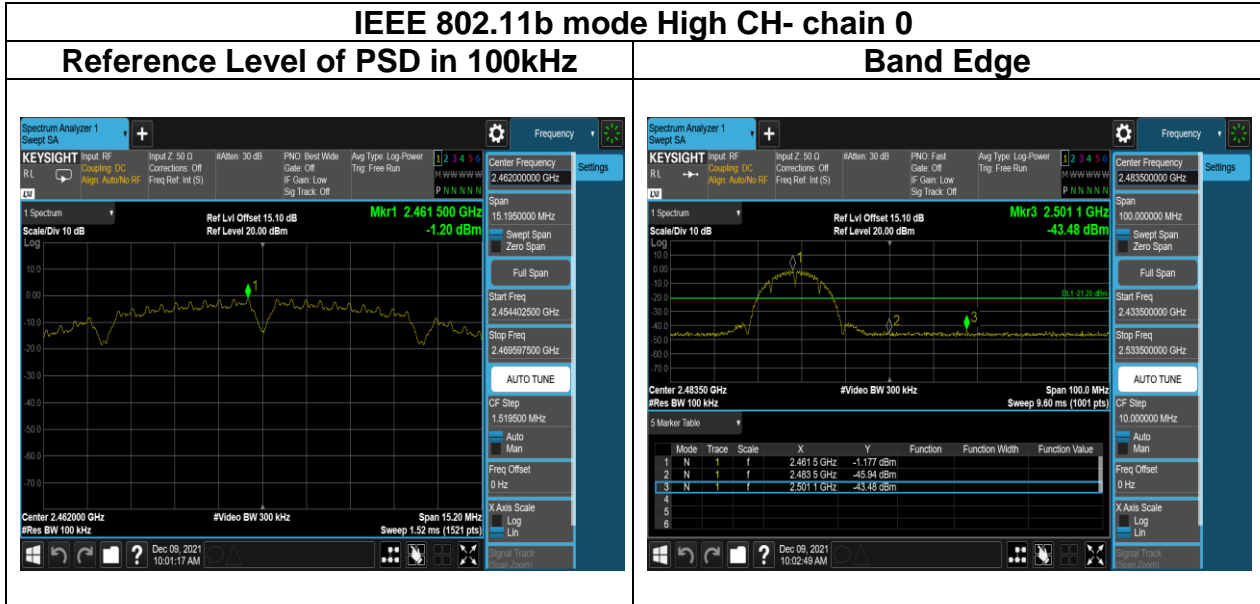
IEEE 802.11b mode High CH- chain 0

| Reference Level of PSD in 100kHz | Band Edge |
|---|---|

Spectrum Analyzer 1
Swept SA
Frequency
KEYSIGHT Input: RF Coupling: DC Align: Auto/No RF
Input Z: 50 Ω Corrections: Off Freq Ref: Int (S)
#Atten: 30 dB
PNO: Best Wide Gate: Off IF Gain: Low Sig Track: Off
Avg Type: Log-Power Trig: Free Run
1 2 3 4 5 6
P N N N N N
1 Spectrum
Scale/Div 10 dB
Log
Ref Lvl Offset 15.10 dB
Ref Level 20.00 dBm
Mkr1 2.461 500 GHz
-1.20 dBm
10.0
0.00
-10.0
-20.0
-30.0
-40.0
-50.0
-60.0
-70.0
1
Center 2.462000 GHz
#Res BW 100 kHz
#Video BW 300 kHz
Span 15.20 MHz
Sweep 1.52 ms (1521 pts)
Center Frequency
2.462000000 GHz
Settings
Span
15.19500000 MHz
Swept Span
Zero Span
Full Span
Start Freq
2.454402500 GHz
Stop Freq
2.469597500 GHz
AUTO TUNE
CF Step
1.519500 MHz
Auto
Man
Freq Offset
0 Hz
X Axis Scale
Log
Lin
Signal Track
(Span Zoom)
Dec 09, 2021
10:01:17 AM

Spectrum Analyzer 1
Swept SA
Frequency
KEYSIGHT Input: RF Coupling: DC Align: Auto/No RF
Input Z: 50 Ω Corrections: Off Freq Ref: Int (S)
#Atten: 30 dB
PNO: Fast Gate: Off IF Gain: Low Sig Track: Off
Avg Type: Log-Power Trig: Free Run
1 2 3 4 5 6
P N N N N N
1 Spectrum
Scale/Div 10 dB
Log
Ref Lvl Offset 15.10 dB
Ref Level 20.00 dBm
Mkr3 2.501 1 GHz
-43.48 dBm
10.0
0.00
-10.0
-20.0
-30.0
-40.0
-50.0
-60.0
-70.0
DL1 -21.20 dBm
1
2
3
Center 2.48350 GHz
#Res BW 100 kHz
#Video BW 300 kHz
Span 100.0 MHz
Sweep 9.60 ms (1001 pts)
5 Marker Table

| | Mode | Trace | Scale | X | Y | Function | Function Width | Function Value |
|---|---|---|---|---|---|---|---|---|
| 1 | N | 1 | f | 2.461 5 GHz | -1.177 dBm | | | |
| 2 | N | 1 | f | 2.483 5 GHz | -45.94 dBm | | | |
| 3 | N | 1 | f | 2.501 1 GHz | -43.48 dBm | | | |
| 4 | | | | | | | | |
| 5 | | | | | | | | |
| 6 | | | | | | | | |

Center Frequency
2.483500000 GHz
Settings
Span
100.000000 MHz
Swept Span
Zero Span
Full Span
Start Freq
2.433500000 GHz
Stop Freq
2.533500000 GHz
AUTO TUNE
CF Step
10.000000 MHz
Auto
Man
Freq Offset
0 Hz
X Axis Scale
Log
Lin
Signal Track
(Span Zoom)
Dec 09, 2021
10:02:49 AM